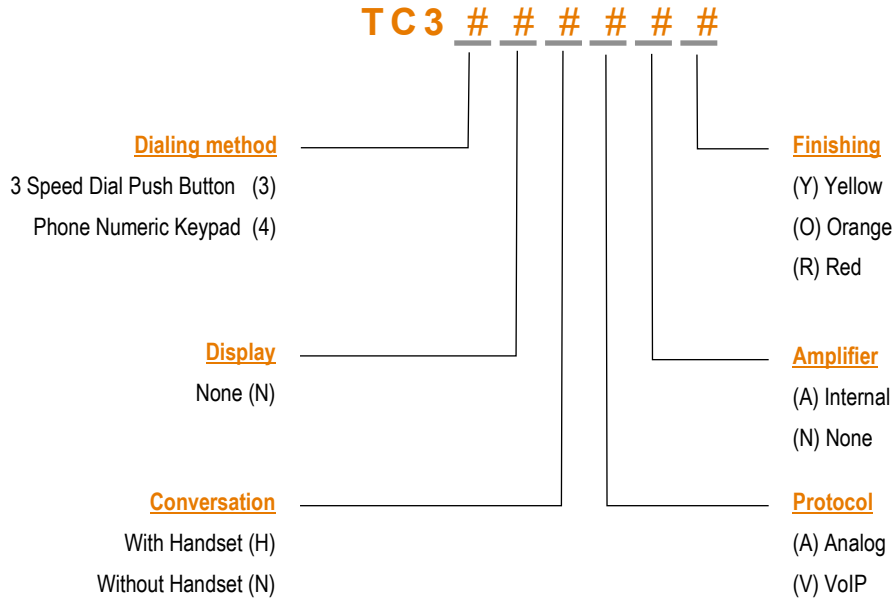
TC3 # # # # # #

Dialing method
3 Speed Dial Push Button (3)
Phone Numeric Keypad (4)

Display
None (N)

Conversation
With Handset (H)
Without Handset (N)

Finishing
(Y) Yellow
(O) Orange
(R) Red

Amplifier
(A) Internal
(N) None

Protocol
(A) Analog
(V) VoIP